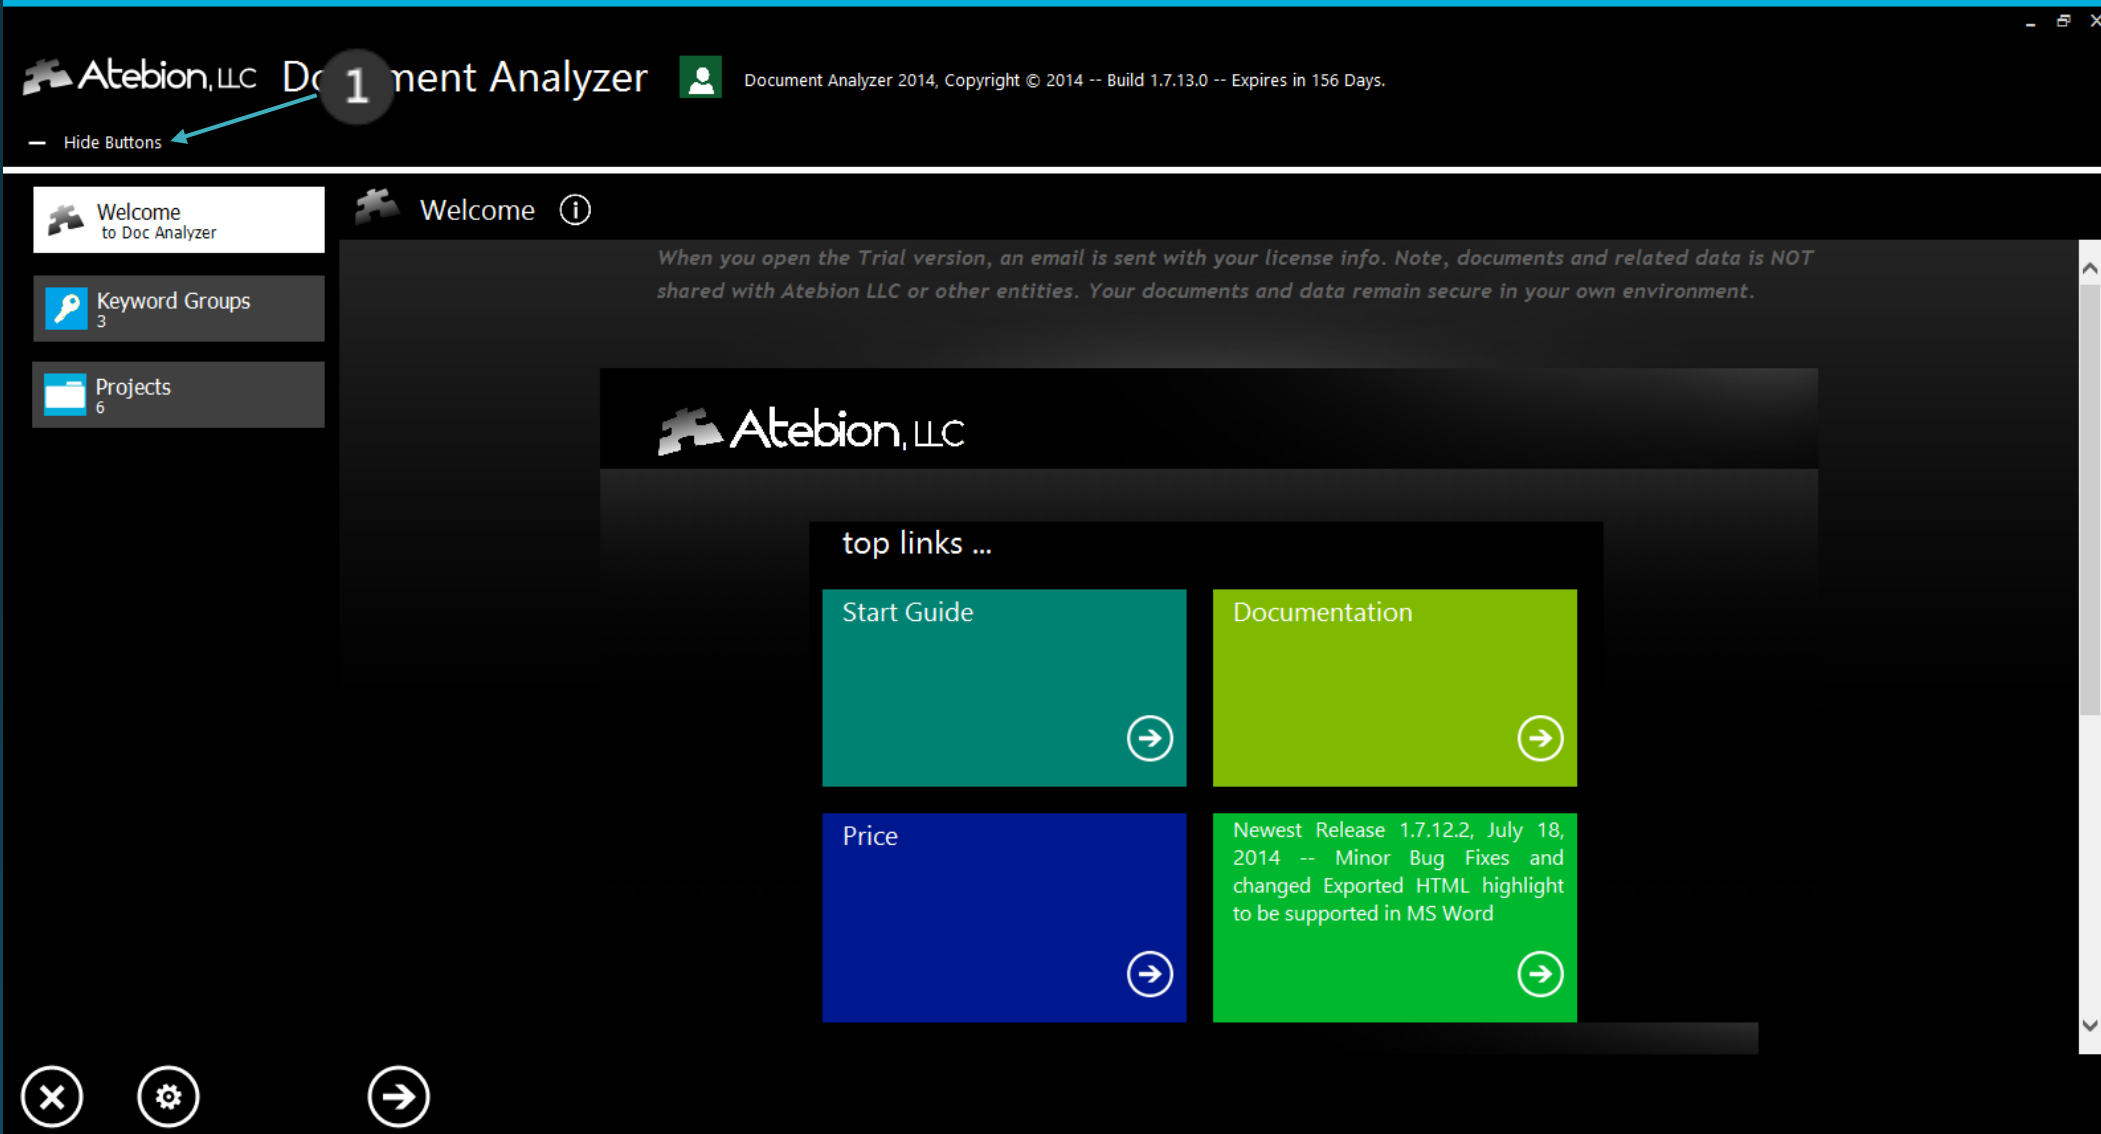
Atebion, LLC Do 1 ment Analyzer

Document Analyzer 2014, Copyright © 2014 -- Build 1.7.13.0 -- Expires in 156 Days.

— Hide Buttons

Welcome
to Doc Analyzer

Keyword Groups
3

Projects
6

Welcome

When you open the Trial version, an email is sent with your license info. Note, documents and related data is NOT shared with Atebion LLC or other entities. Your documents and data remain secure in your own environment.

Atebion, LLC

top links ...

Start Guide

Documentation

Price

Newest Release 1.7.12.2, July 18, 2014 -- Minor Bug Fixes and changed Exported HTML highlight to be supported in MS Word